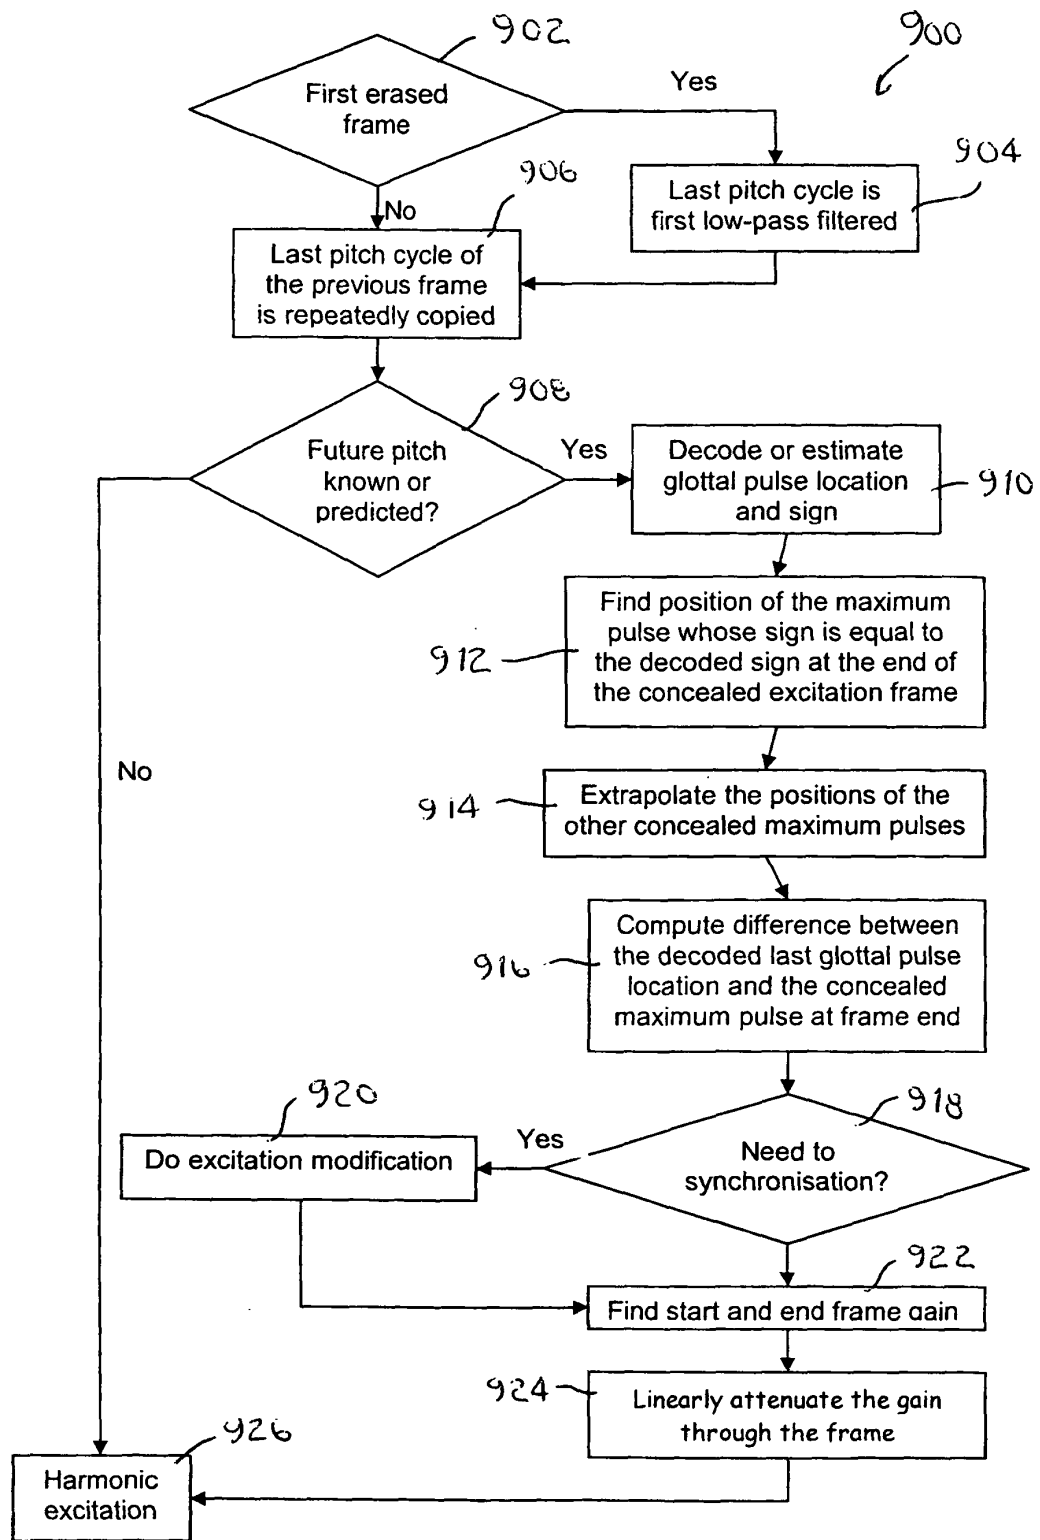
900

902

First erased frame

Yes

904

Last pitch cycle is first low-pass filtered

906

No

Last pitch cycle of the previous frame is repeatedly copied

908

Future pitch known or predicted?

Yes

Decode or estimate glottal pulse location and sign

910

Find position of the maximum pulse whose sign is equal to the decoded sign at the end of the concealed excitation frame

912

No

914

Extrapolate the positions of the other concealed maximum pulses

916

Compute difference between the decoded last glottal pulse location and the concealed maximum pulse at frame end

920

918

Yes

Do excitation modification

Need to synchronisation?

922

Find start and end frame gain

924

Linearly attenuate the gain through the frame

926

Harmonic excitation